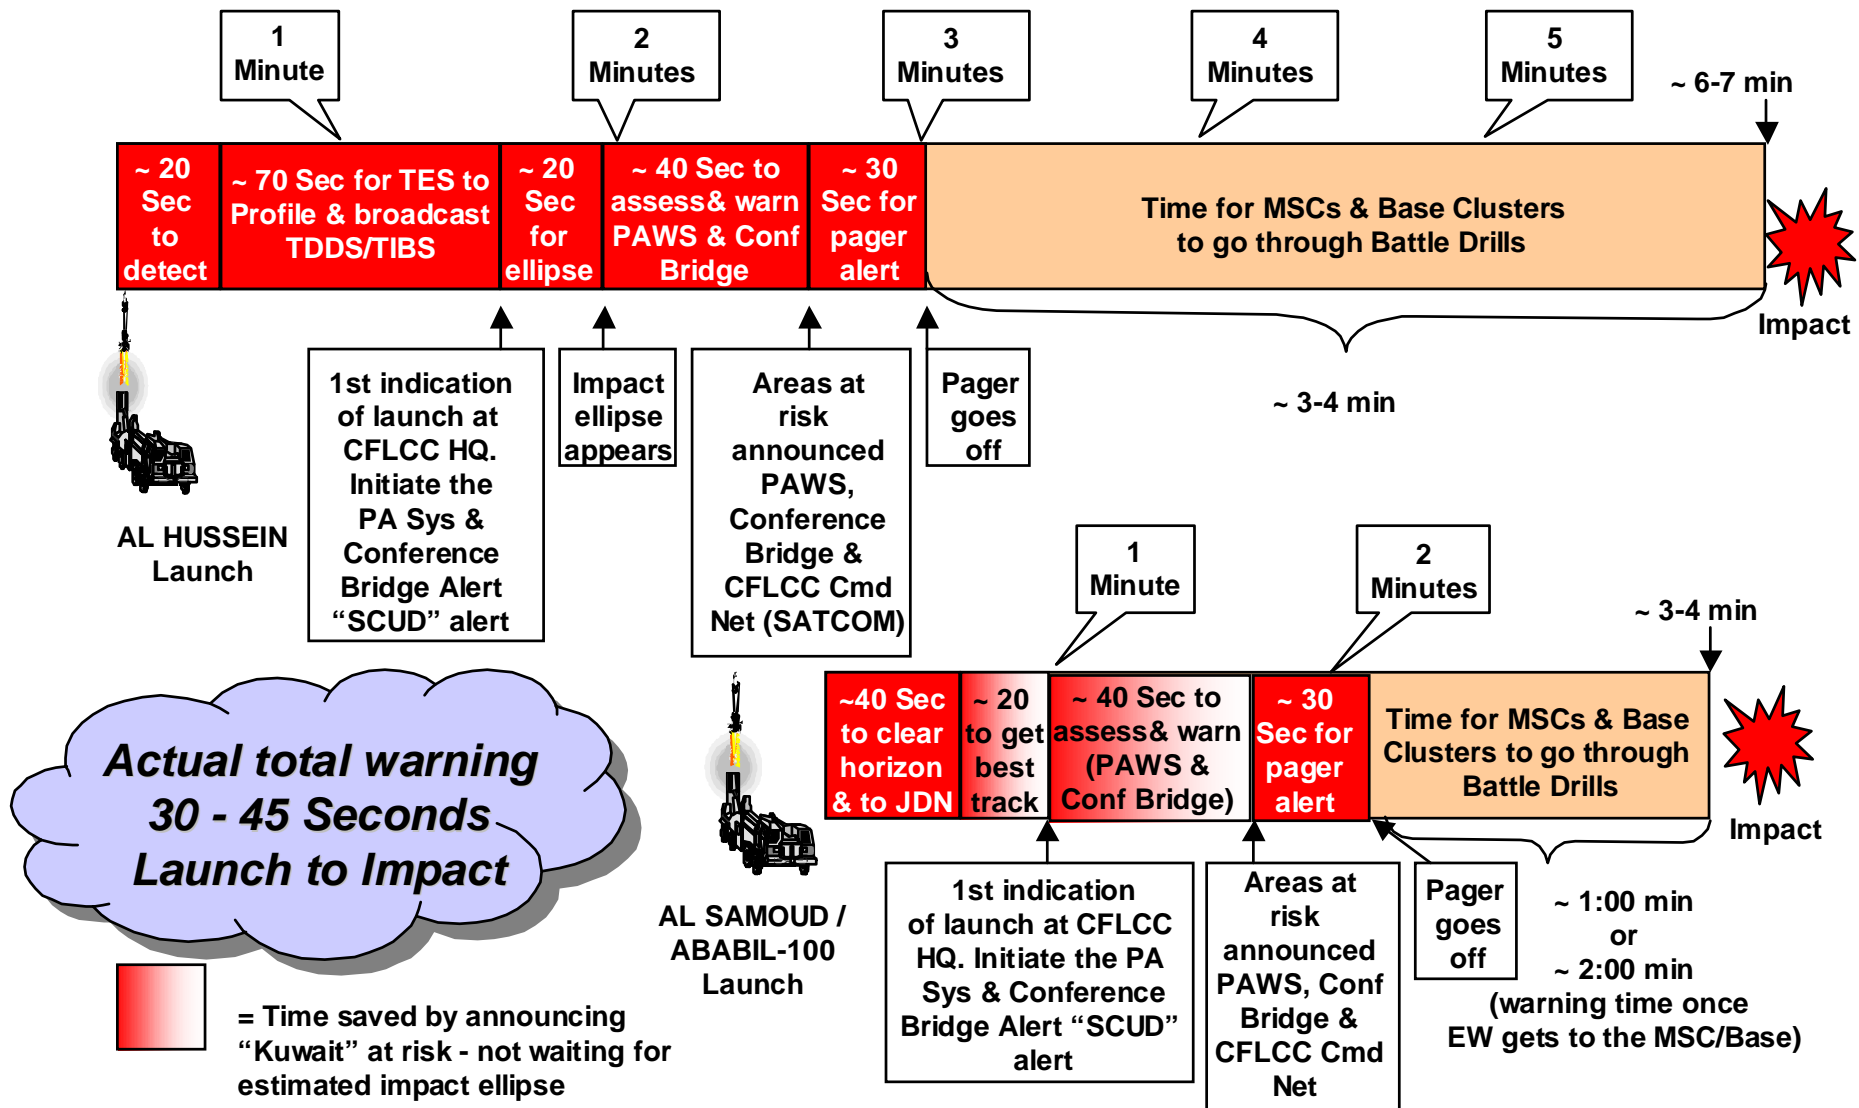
1 Minute

2 Minutes

3 Minutes

4 Minutes

5 Minutes

~ 6-7 min

~ 20 Sec to detect

~ 70 Sec for TES to Profile & broadcast TDDS/TIBS

~ 20 Sec for ellipse

~ 40 Sec to assess& warn PAWS & Conf Bridge

~ 30 Sec for pager alert

Time for MSCs & Base Clusters to go through Battle Drills

Impact

1st indication of launch at CFLCC HQ. Initiate the PA Sys & Conference Bridge Alert "SCUD" alert

Impact ellipse appears

Areas at risk announced PAWS, Conference Bridge & CFLCC Cmd Net (SATCOM)

Pager goes off

~ 3-4 min

AL HUSSEIN Launch

1 Minute

2 Minutes

~ 3-4 min

~40 Sec to clear horizon & to JDN

~ 20 to get best track

~ 40 Sec to assess& warn (PAWS & Conf Bridge)

~ 30 Sec for pager alert

Time for MSCs & Base Clusters to go through Battle Drills

Impact

Actual total warning 30 - 45 Seconds Launch to Impact

AL SAMOUD / ABABIL-100 Launch

1st indication of launch at CFLCC HQ. Initiate the PA Sys & Conference Bridge Alert "SCUD" alert

Areas at risk announced PAWS, Conf Bridge & CFLCC Cmd Net

Pager goes off

~ 1:00 min or ~ 2:00 min (warning time once EW gets to the MSC/Base)

= Time saved by announcing "Kuwait" at risk - not waiting for estimated impact ellipse